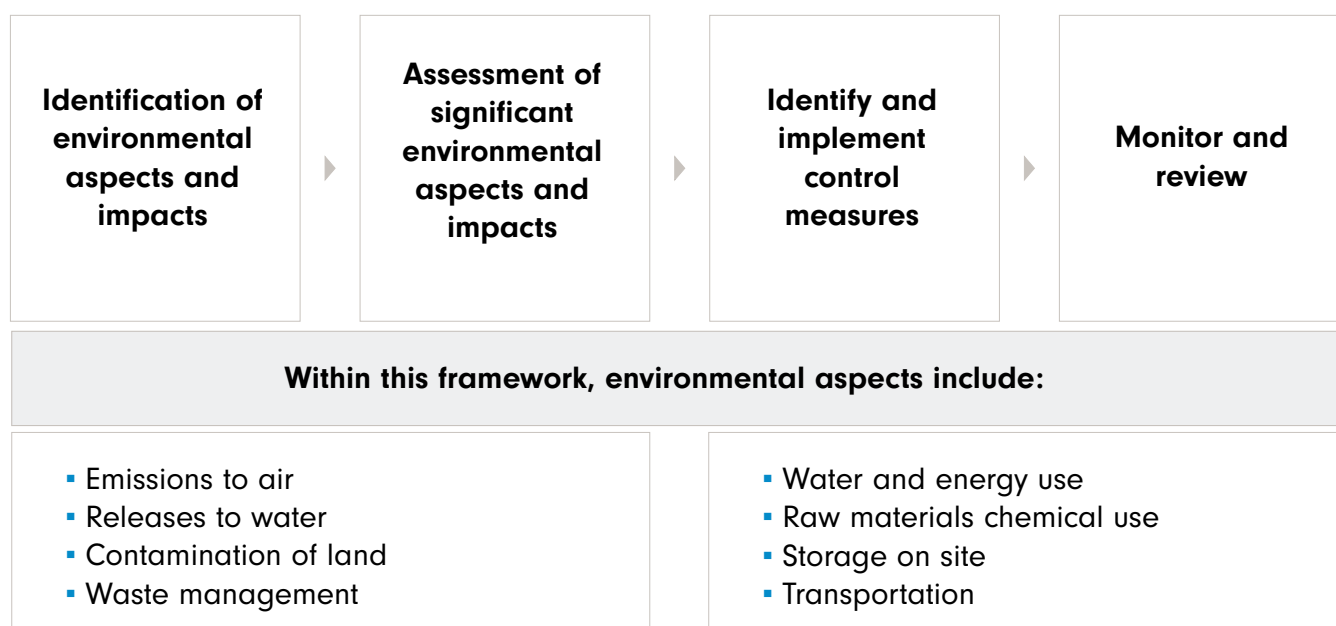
Identification of environmental aspects and impacts

Assessment of significant environmental aspects and impacts

Identify and implement control measures

Monitor and review

Within this framework, environmental aspects include:

- Emissions to air
- Releases to water
- Contamination of land
- Waste management

- Water and energy use
- Raw materials chemical use
- Storage on site
- Transportation